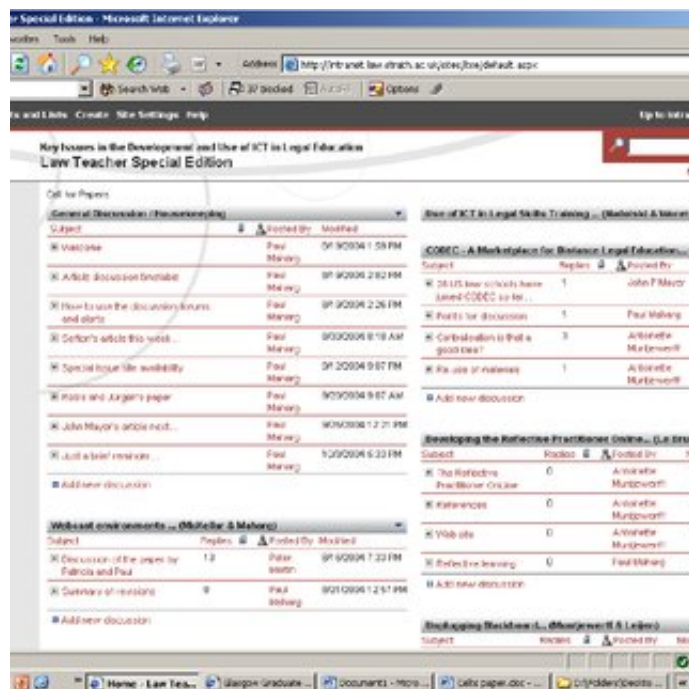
r Special Edition - Microsoft Internet Explorer

vorites Tools Help

Address http://intranet.law.strath.ac.uk/sites/lte/default.aspx

Search Web · 37 blocked Options

s and Lists Create Site Settings Help

Up to Intra

Key Issues in the Development and Use of ICT in Legal Education
Law Teacher Special Edition

Call for Papers

General Discussion (Housekeeping)

| Subject | Posted By | Modified |
|---|---|---|
| Welcome | Paul Maharg | 9/1/2006 1:59 PM |
| Article discussion timetable | Paul Maharg | 9/1/2006 2:02 PM |
| How to use the discussion forums and alerts | Paul Maharg | 9/1/2006 2:26 PM |
| Sefton's article this week... | Paul Maharg | 9/03/2006 8:18 AM |
| Special issue title availability | Paul Maharg | 9/12/2006 9:07 PM |
| Rolfe and Jurgen's paper | Paul Maharg | 9/23/2006 9:07 AM |
| John Mayer's article next... | Paul Maharg | 9/26/2006 12:21 PM |
| Just a brief reminder... | Paul Maharg | 10/3/2006 6:33 PM |

Add new discussion

Webcast environments ... (McKellar & Maharg)

| Subject | Replies | Posted By | Modified |
|---|---|---|---|
| Discussion of the paper by Patricia and Paul | 13 | Peter Martin | 9/18/2006 7:33 PM |
| Summary of revisions | 9 | Paul Maharg | 9/21/2006 12:57 PM |

Add new discussion

Use of ICT in Legal Skills Training ... (Maharg & Maran

CODEC - A Marketplace for Distance Legal Education...

| Subject | Replies | Posted By |
|---|---|---|
| 26 US law schools have joined CODEC so far... | 1 | John P Mayer |
| Points for discussion | 1 | Paul Maharg |
| Centralisation is that a good idea? | 3 | Antoinette Muntjewerff |
| Re-use of materials | 1 | Antoinette Muntjewerff |

Add new discussion

Developing the Reflective Practitioner Online... (Le Bru

| Subject | Replies | Posted By |
|---|---|---|
| The Reflective Practitioner OnLine | 0 | Antoinette Muntjewerff |
| References | 0 | Antoinette Muntjewerff |
| Web site | 0 | Antoinette Muntjewerff |
| Reflective learning | 0 | Paul Maharg |

Add new discussion

Deploying Blackbox (L... (Muntjewerff & Leijen)

Subject Replies Posted By

Home - Law Tea... Bargain Graduate ... Document1 - Micro... calls paper.doc - ... C:\Folders\Desktop...